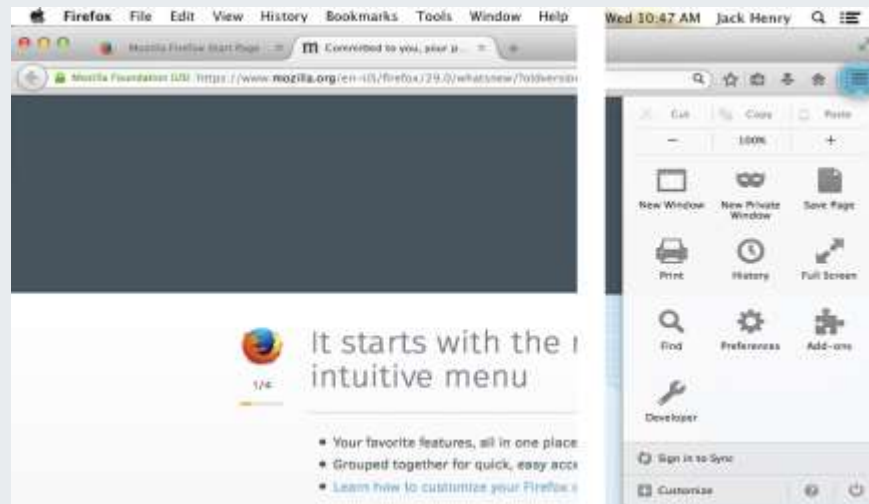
Firefox File Edit View History Bookmarks Tools Window Help

Wed 10:47 AM Jack Henry

Mozilla Firefox Start Page

Committed to you, your p...

Mozilla Foundation (US) https://www.mozilla.org/en-US/firefox/29.0/whatsnew/?oldversion

Cut Copy Paste

− 100% +

New Window

New Private Window

Save Page

Print

History

Full Screen

Find

Preferences

Add-ons

Developer

Sign in to Sync

Customize

It starts with the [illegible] intuitive menu

1/4

• Your favorite features, all in one place

• Grouped together for quick, easy acc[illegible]

• Learn how to customize your Firefox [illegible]